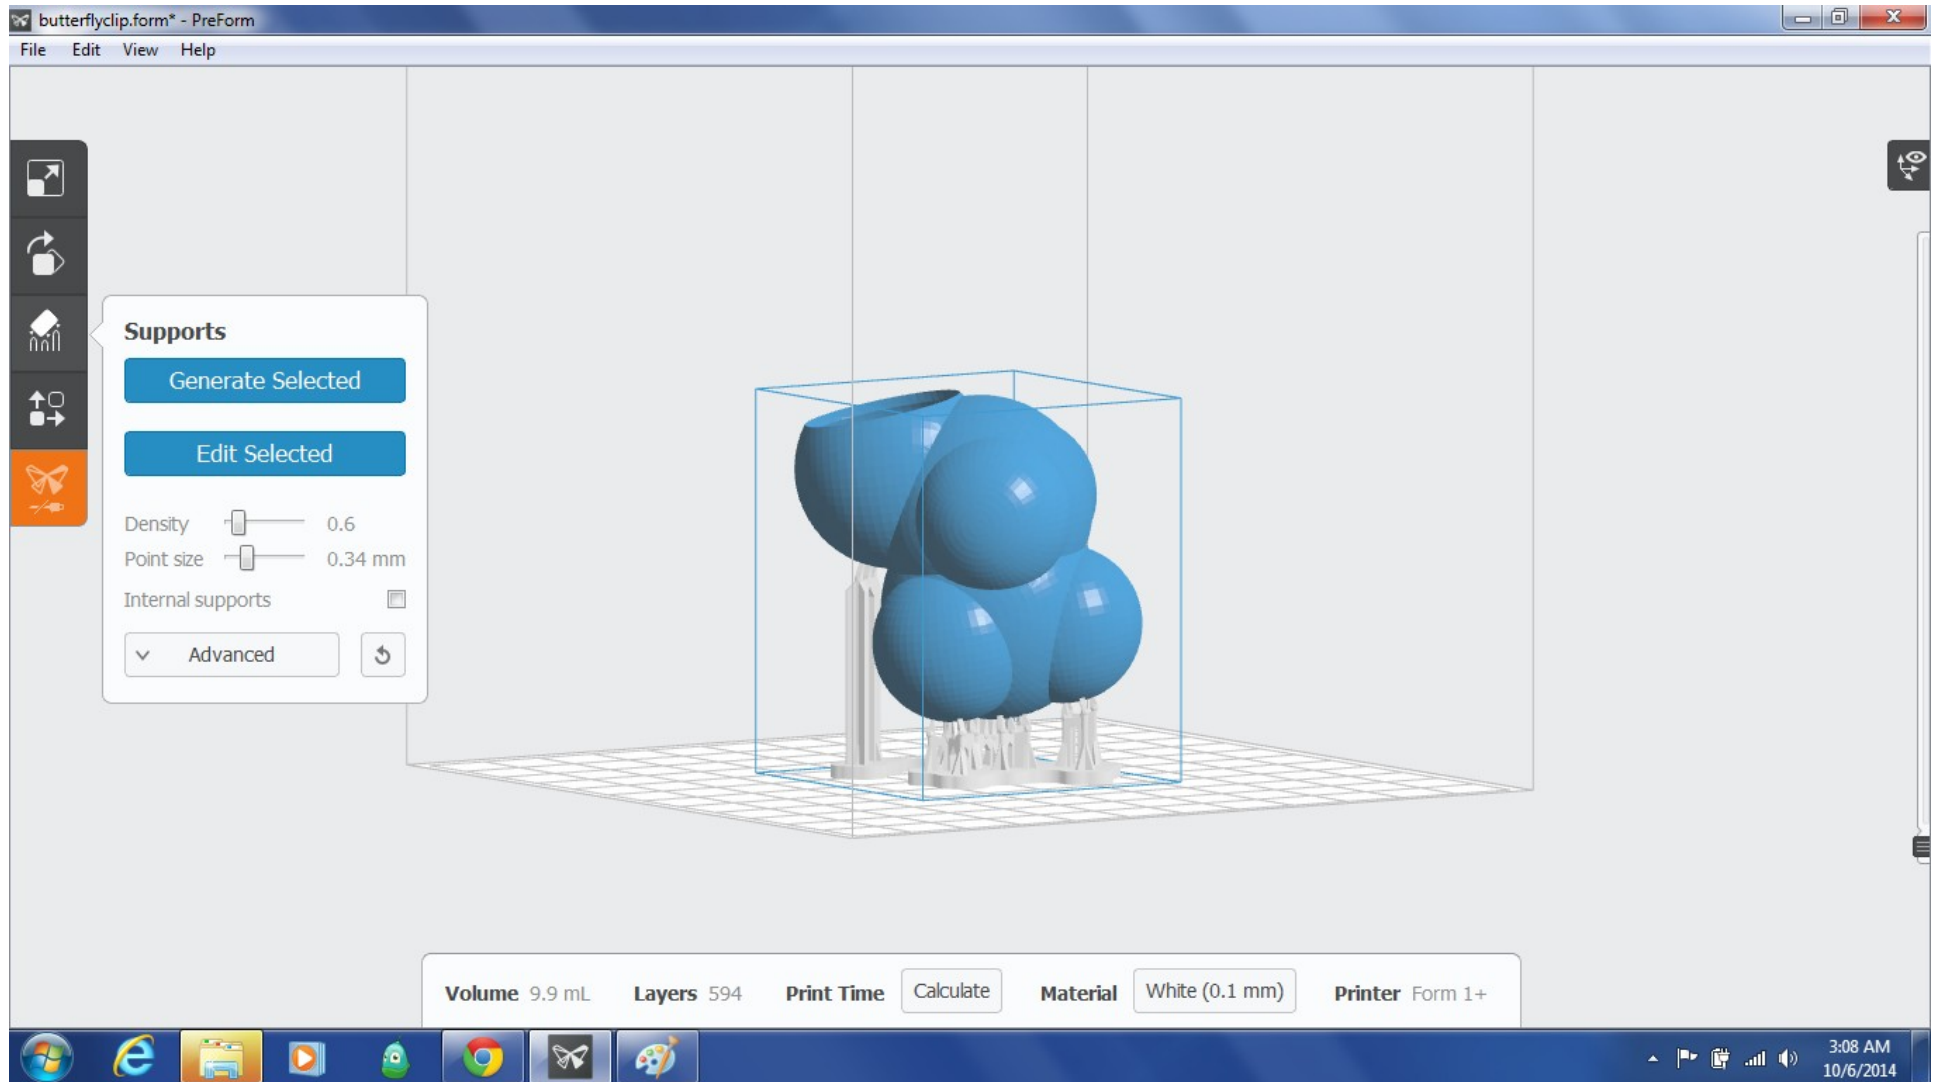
butterflyclip.form* - PreForm

File Edit View Help

Supports

Generate Selected

Edit Selected

Density 0.6

Point size 0.34 mm

Internal supports

Advanced

Volume 9.9 mL Layers 594 Print Time Calculate Material White (0.1 mm) Printer Form 1+

3:08 AM
10/6/2014